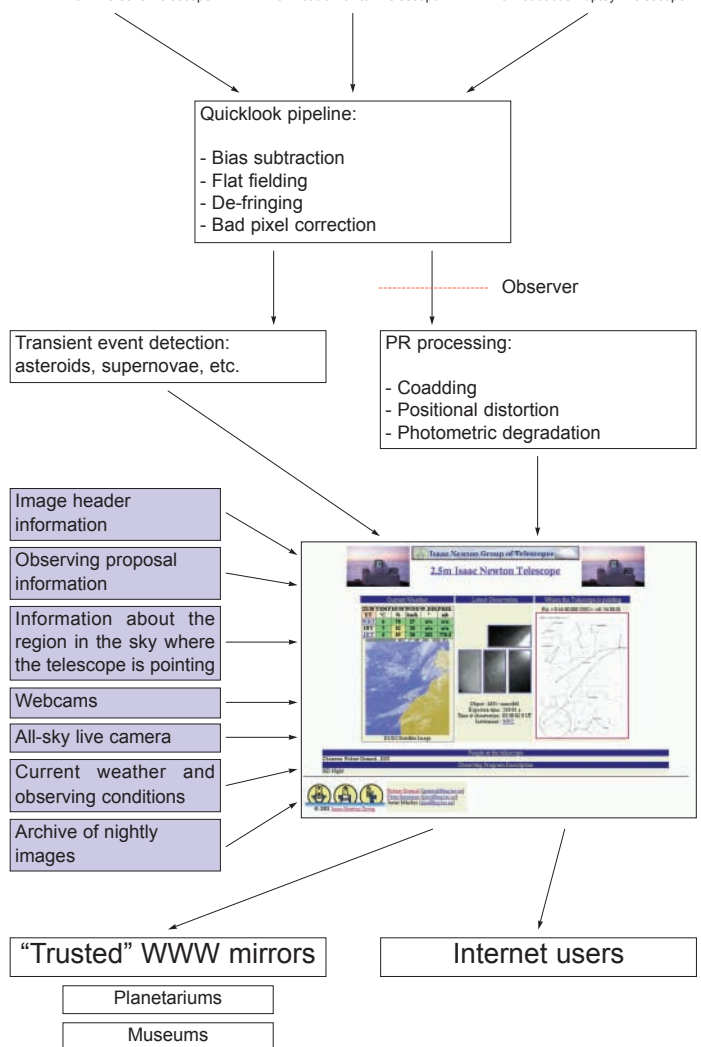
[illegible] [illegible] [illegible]

Quicklook pipeline:

- Bias subtraction
- Flat fielding
- De-fringing
- Bad pixel correction

Observer

Transient event detection: asteroids, supernovae, etc.

PR processing:

- Coadding
- Positional distortion
- Photometric degradation

Image header information

Observing proposal information

Information about the region in the sky where the telescope is pointing

Webcams

All-sky live camera

Current weather and observing conditions

Archive of nightly images

Isaac Newton Group of Telescopes

2.5m Isaac Newton Telescope

Current Weather

Latest Observation

Where the Telescope is pointing

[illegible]

“Trusted” WWW mirrors

Internet users

Planetariums

Museums